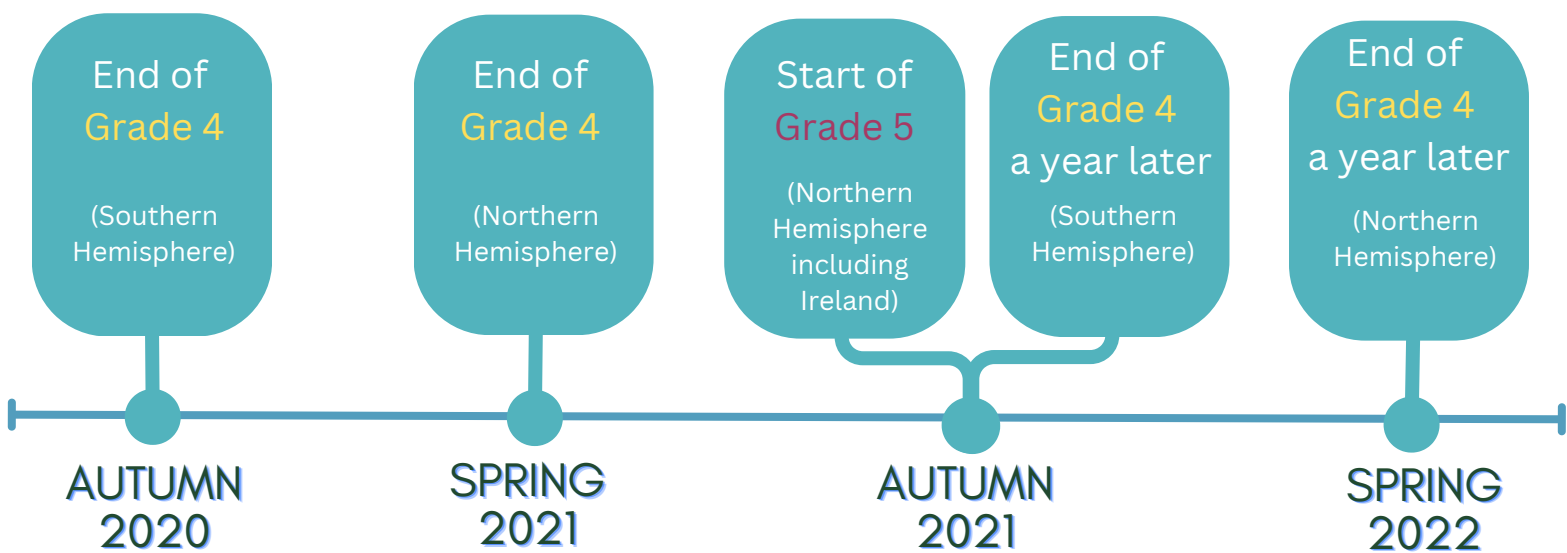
End of Grade 4

(Southern Hemisphere)

End of Grade 4

(Northern Hemisphere)

Start of Grade 5

(Northern Hemisphere including Ireland)

End of Grade 4 a year later

(Southern Hemisphere)

End of Grade 4 a year later

(Northern Hemisphere)

AUTUMN 2020

SPRING 2021

AUTUMN 2021

SPRING 2022